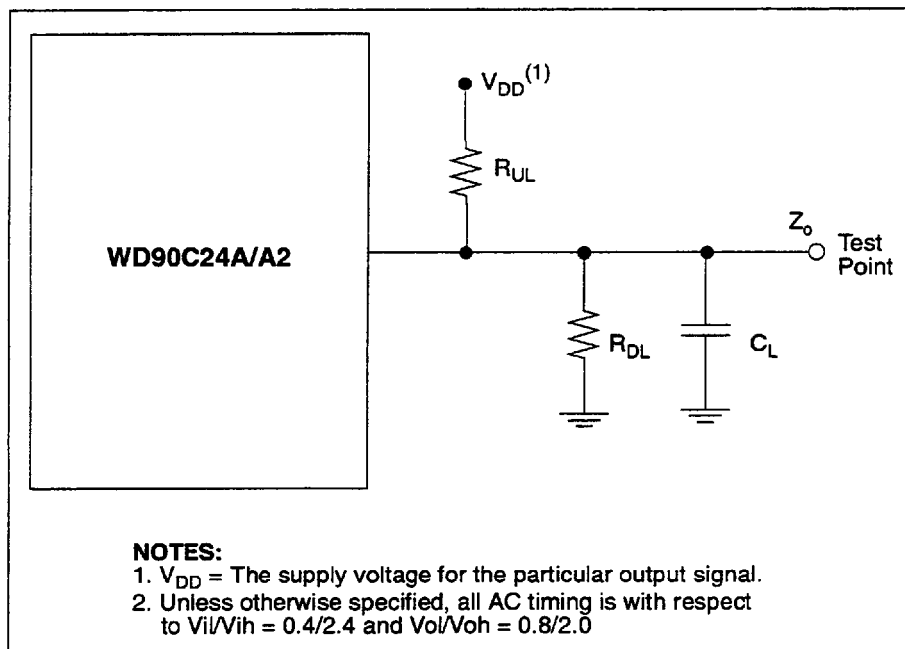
WD90C24A/A2

$V_{DD}^{(1)}$

$R_{UL}$

$Z_o$

Test Point

$R_{DL}$

$C_L$

NOTES:
1. $V_{DD}$ = The supply voltage for the particular output signal.
2. Unless otherwise specified, all AC timing is with respect to Vil/Vih = 0.4/2.4 and Vol/Voh = 0.8/2.0